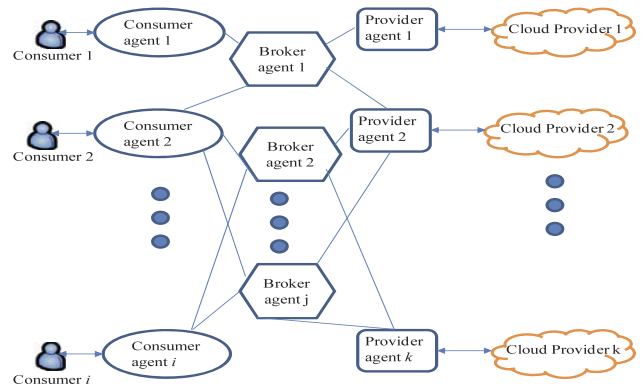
Consumer 1

Consumer agent 1

Broker agent 1

Provider agent 1

Cloud Provider 1

Consumer 2

Consumer agent 2

Broker agent 2

Provider agent 2

Cloud Provider 2

Broker agent j

Consumer agent $i$

Provider agent $k$

Cloud Provider k

Consumer $i$